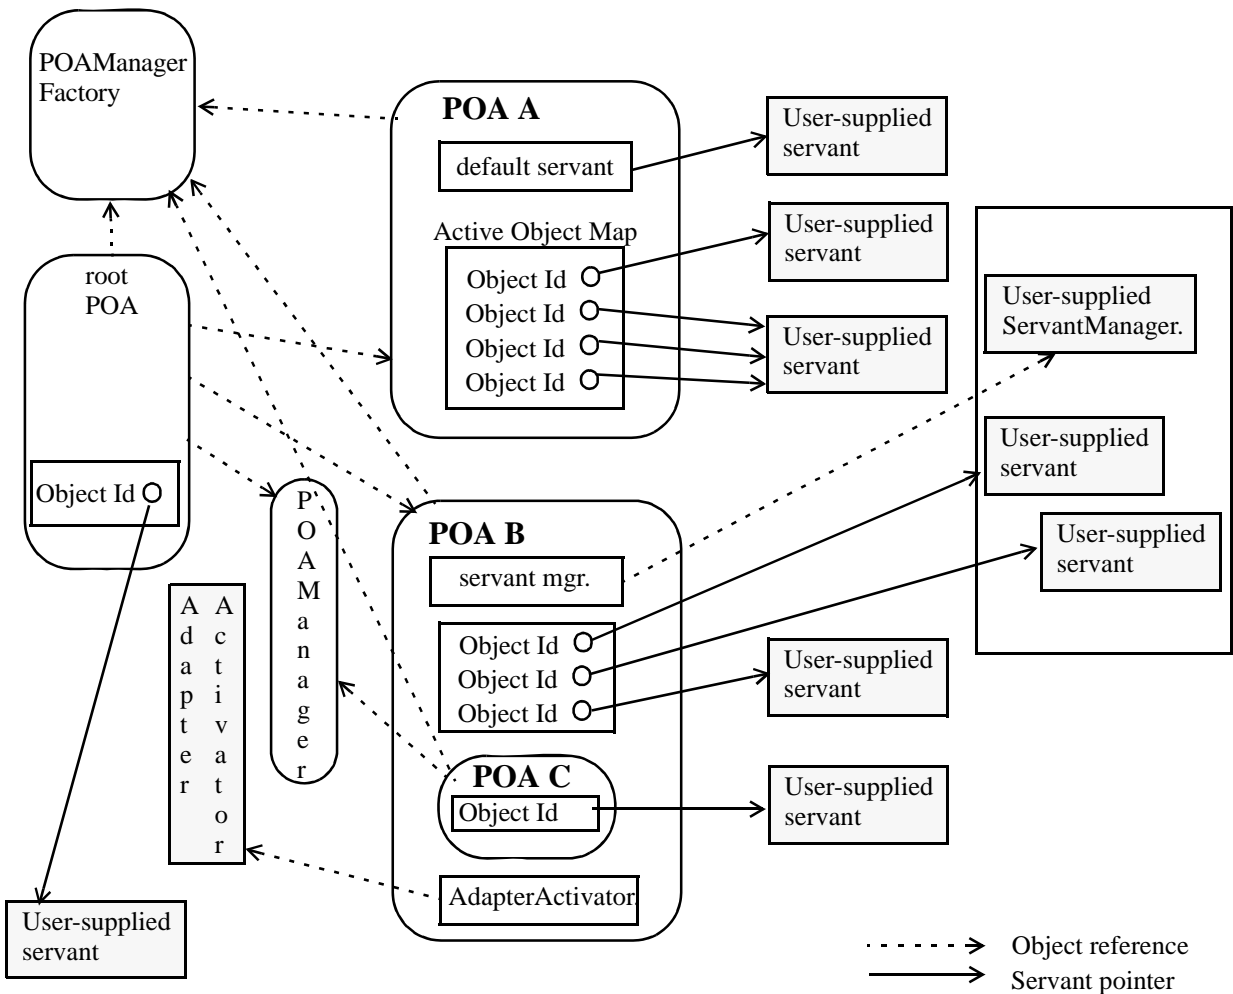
POAManager Factory

POA A

default servant

User-supplied servant

Active Object Map

Object Id
Object Id
Object Id
Object Id

User-supplied servant

User-supplied servant

root POA

Object Id

User-supplied ServantManager.

User-supplied servant

User-supplied servant

POA B

servant mgr.

Object Id
Object Id
Object Id

User-supplied servant

P
O
A
M
a
n
a
g
e
r

A
d
a
p
t
e
r

A
c
t
i
v
a
t
o
r

POA C

Object Id

User-supplied servant

AdapterActivator

User-supplied servant

Object reference
Servant pointer